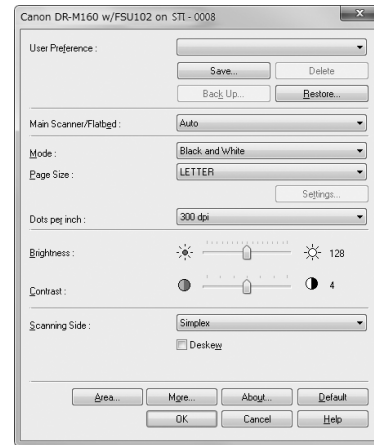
Canon DR-M160 w/FSU102 on STI - 0008

User Preference :

Save...

Delete

Back Up...

Restore...

Main Scanner/Flatbed :

Auto

Mode :

Black and White

Page Size :

LETTER

Settings...

Dots per inch :

300 dpi

Brightness :

128

Contrast :

4

Scanning Side :

Simplex

Deskew

Area...

More...

About...

Default

OK

Cancel

Help